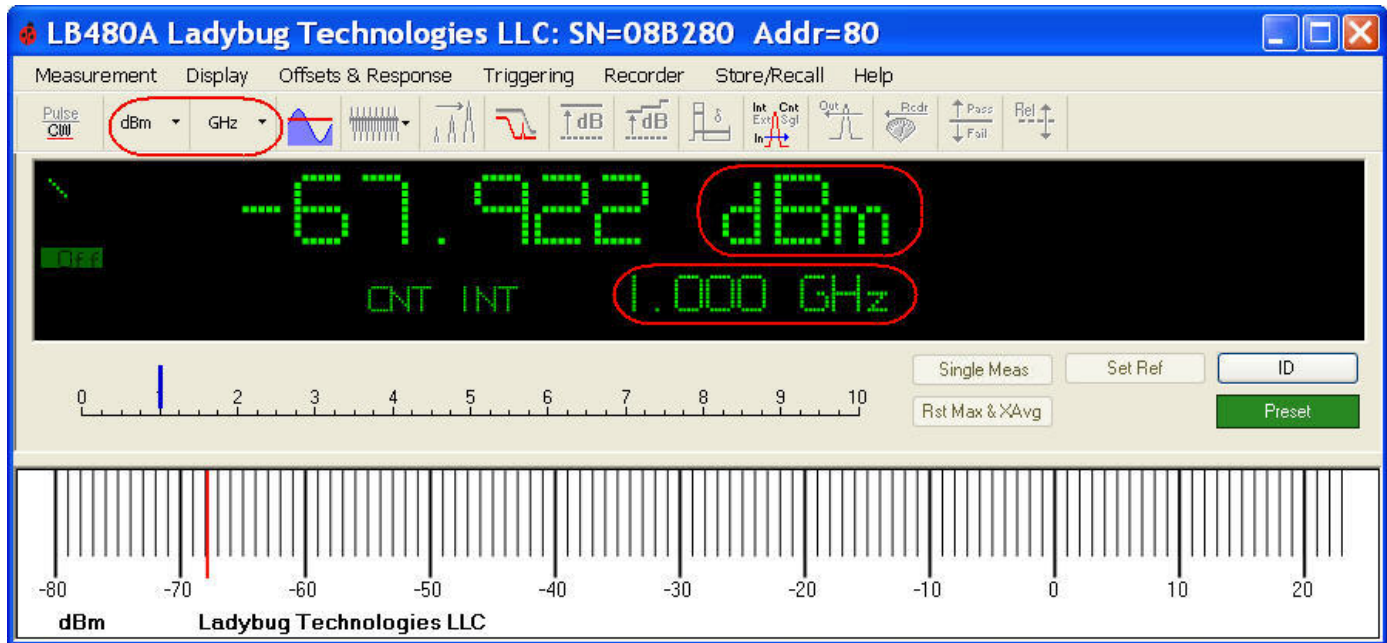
LB480A Ladybug Technologies LLC: SN=08B280 Addr=80

Measurement Display Offsets & Response Triggering Recorder Store/Recall Help

Pulse CW dBm GHz dB dB Int Cnt Ext Sgl In Out Rcdr Pass Fail Rel

Off

-67.922 dBm

CNT INT 1.000 GHz

0 1 2 3 4 5 6 7 8 9 10

Single Meas Set Ref ID

Rst Max & XAvg Preset

-80 -70 -60 -50 -40 -30 -20 -10 0 10 20

dBm Ladybug Technologies LLC